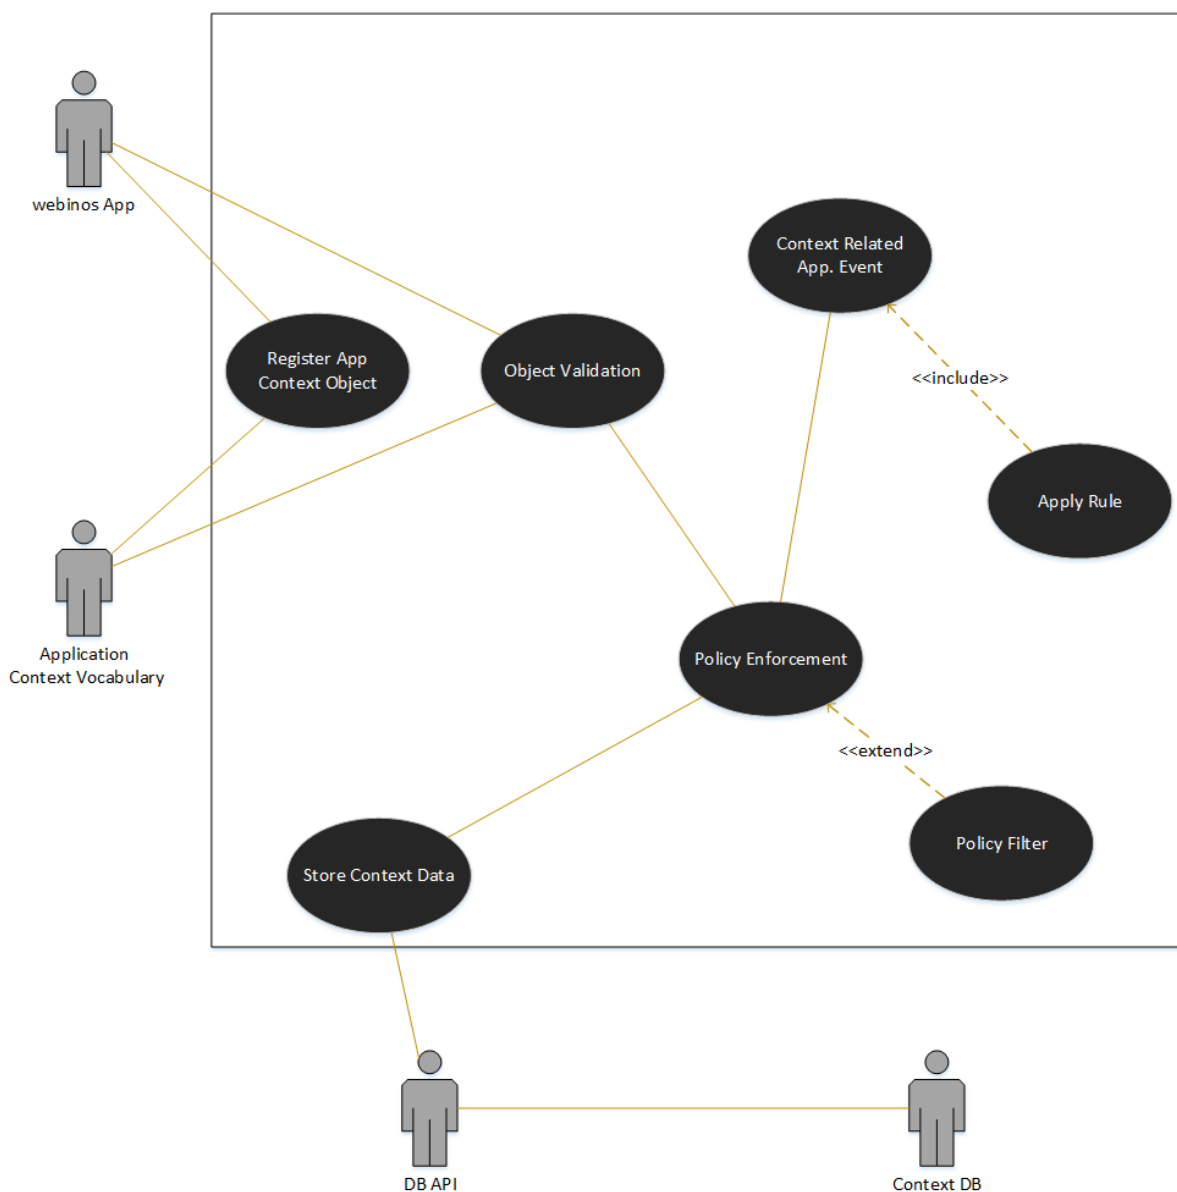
webinos App

Context Related App. Event

Register App Context Object

Object Validation

<<include>>

Apply Rule

Application Context Vocabulary

Policy Enforcement

<<extend>>

Policy Filter

Store Context Data

DB API

Context DB